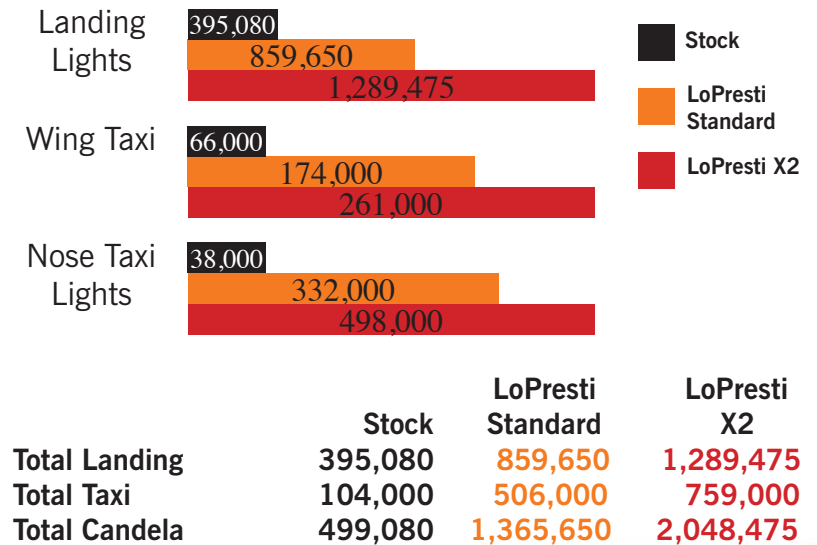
Landing Lights
395,080
859,650
1,289,475

Wing Taxi
66,000
174,000
261,000

Nose Taxi Lights
38,000
332,000
498,000

Stock
LoPresti Standard
LoPresti X2

|  | Stock | LoPresti Standard | LoPresti X2 |
|---|---|---|---|
| Total Landing | 395,080 | 859,650 | 1,289,475 |
| Total Taxi | 104,000 | 506,000 | 759,000 |
| Total Candela | 499,080 | 1,365,650 | 2,048,475 |